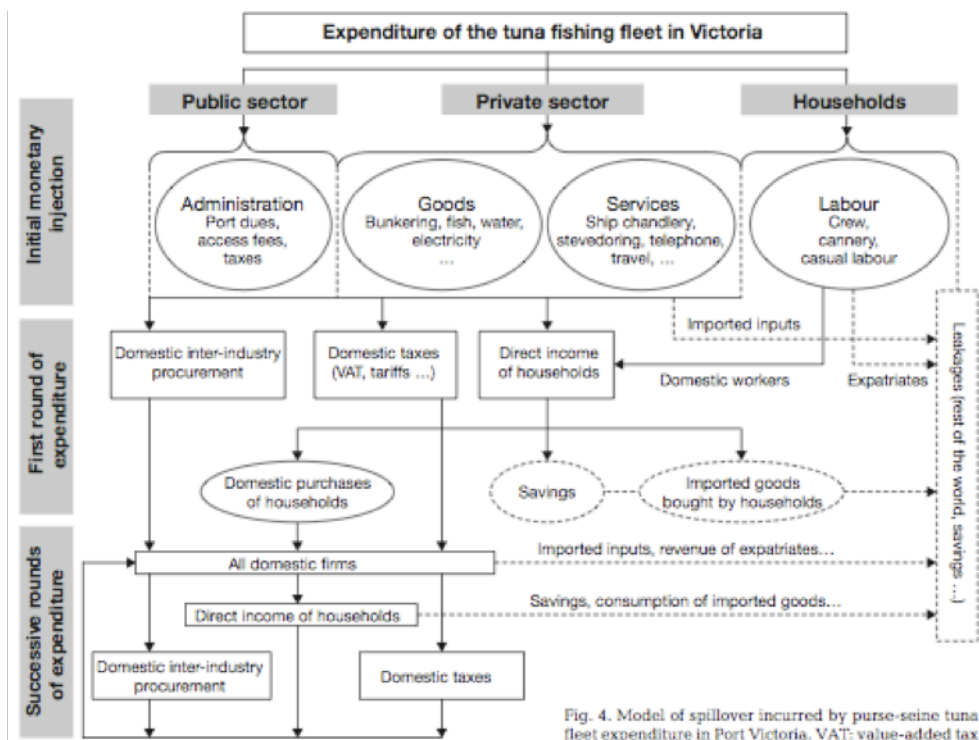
Expenditure of the tuna fishing fleet in Victoria

Public sector

Private sector

Households

Initial monetary injection

Administration
Port dues, access fees, taxes

Goods
Bunkering, fish, water, electricity
...

Services
Ship chandlery, stevedoring, telephone, travel, ...

Labour
Crew, cannery, casual labour

First round of expenditure

Imported inputs

Domestic inter-industry procurement

Domestic taxes (VAT, tariffs ...)

Direct income of households

Domestic workers

Expatriates

Leakages (rest of the world, savings ...)

Domestic purchases of households

Savings

Imported goods bought by households

Successive rounds of expenditure

All domestic firms

Imported inputs, revenue of expatriates...

Direct income of households

Savings, consumption of imported goods...

Domestic inter-industry procurement

Domestic taxes

Fig. 4. Model of spillover incurred by purse-seine tuna fleet expenditure in Port Victoria. VAT: value-added tax